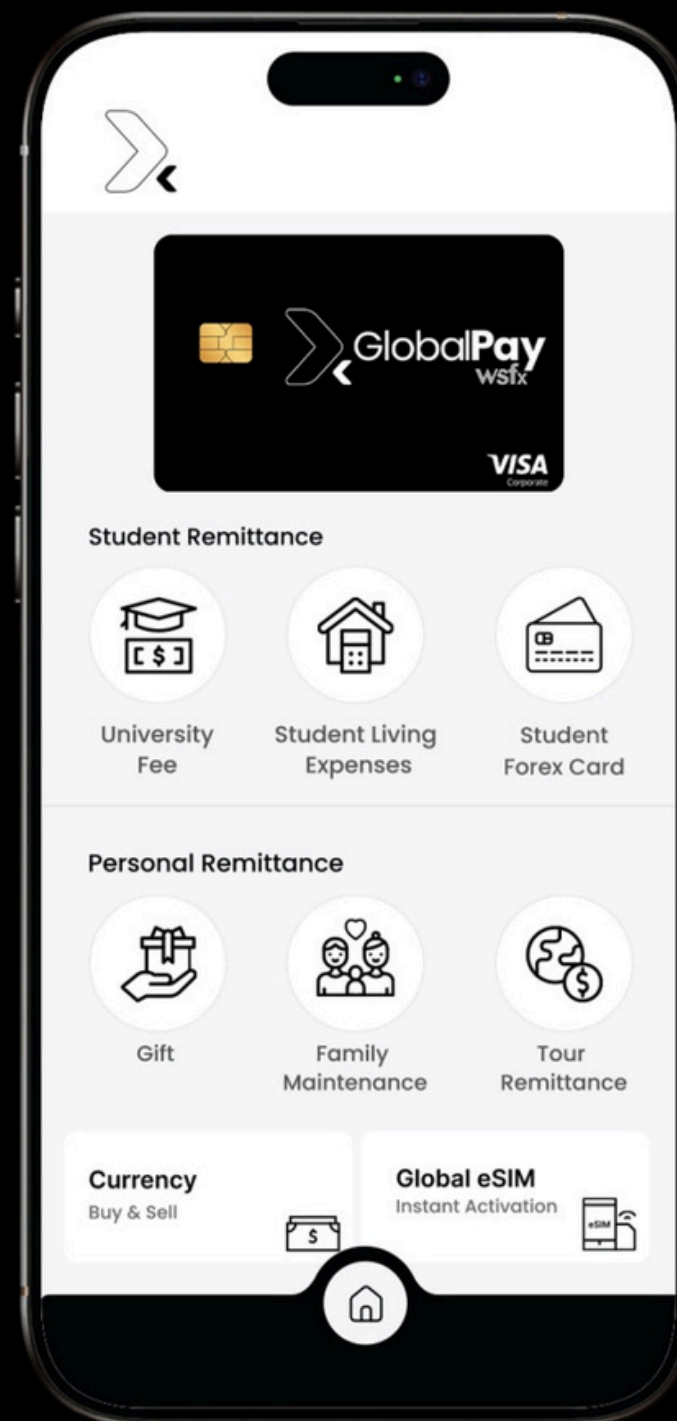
GlobalPay
wsfx
VISA
Corporate

Student Remittance

[ $ ]

University Fee

Student Living Expenses

Student Forex Card

Personal Remittance

Gift

Family Maintenance

Tour Remittance

Currency
Buy & Sell

$

Global eSIM
Instant Activation

eSIM